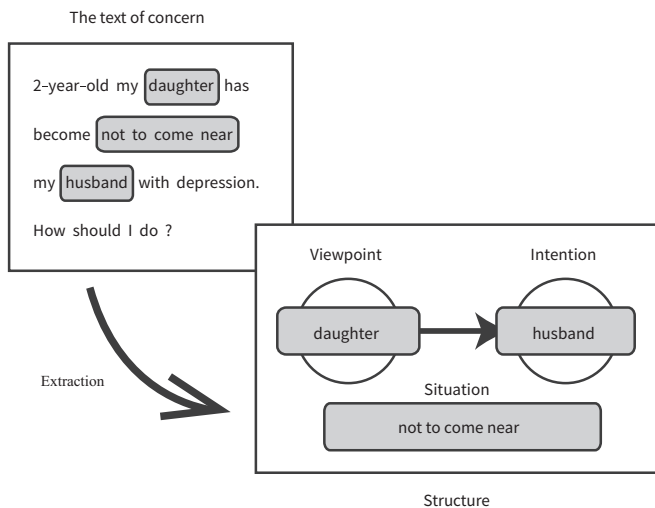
The text of concern

2-year-old my daughter has become not to come near my husband with depression. How should I do ?

Extraction

Viewpoint

Intention

daughter

husband

Situation

not to come near

Structure